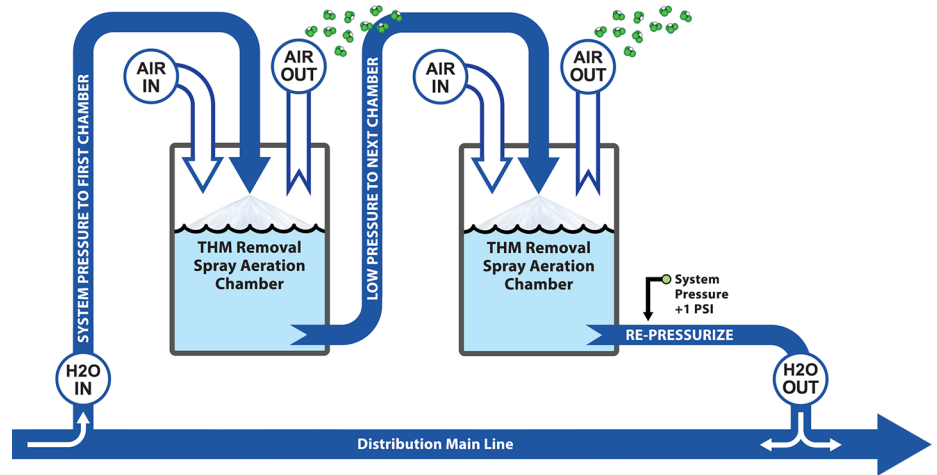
SYSTEM PRESSURE TO FIRST CHAMBER

AIR IN

AIR OUT

THM Removal Spray Aeration Chamber

LOW PRESSURE TO NEXT CHAMBER

AIR IN

AIR OUT

THM Removal Spray Aeration Chamber

System Pressure +1 PSI

RE-PRESSURIZE

H2O IN

H2O OUT

Distribution Main Line